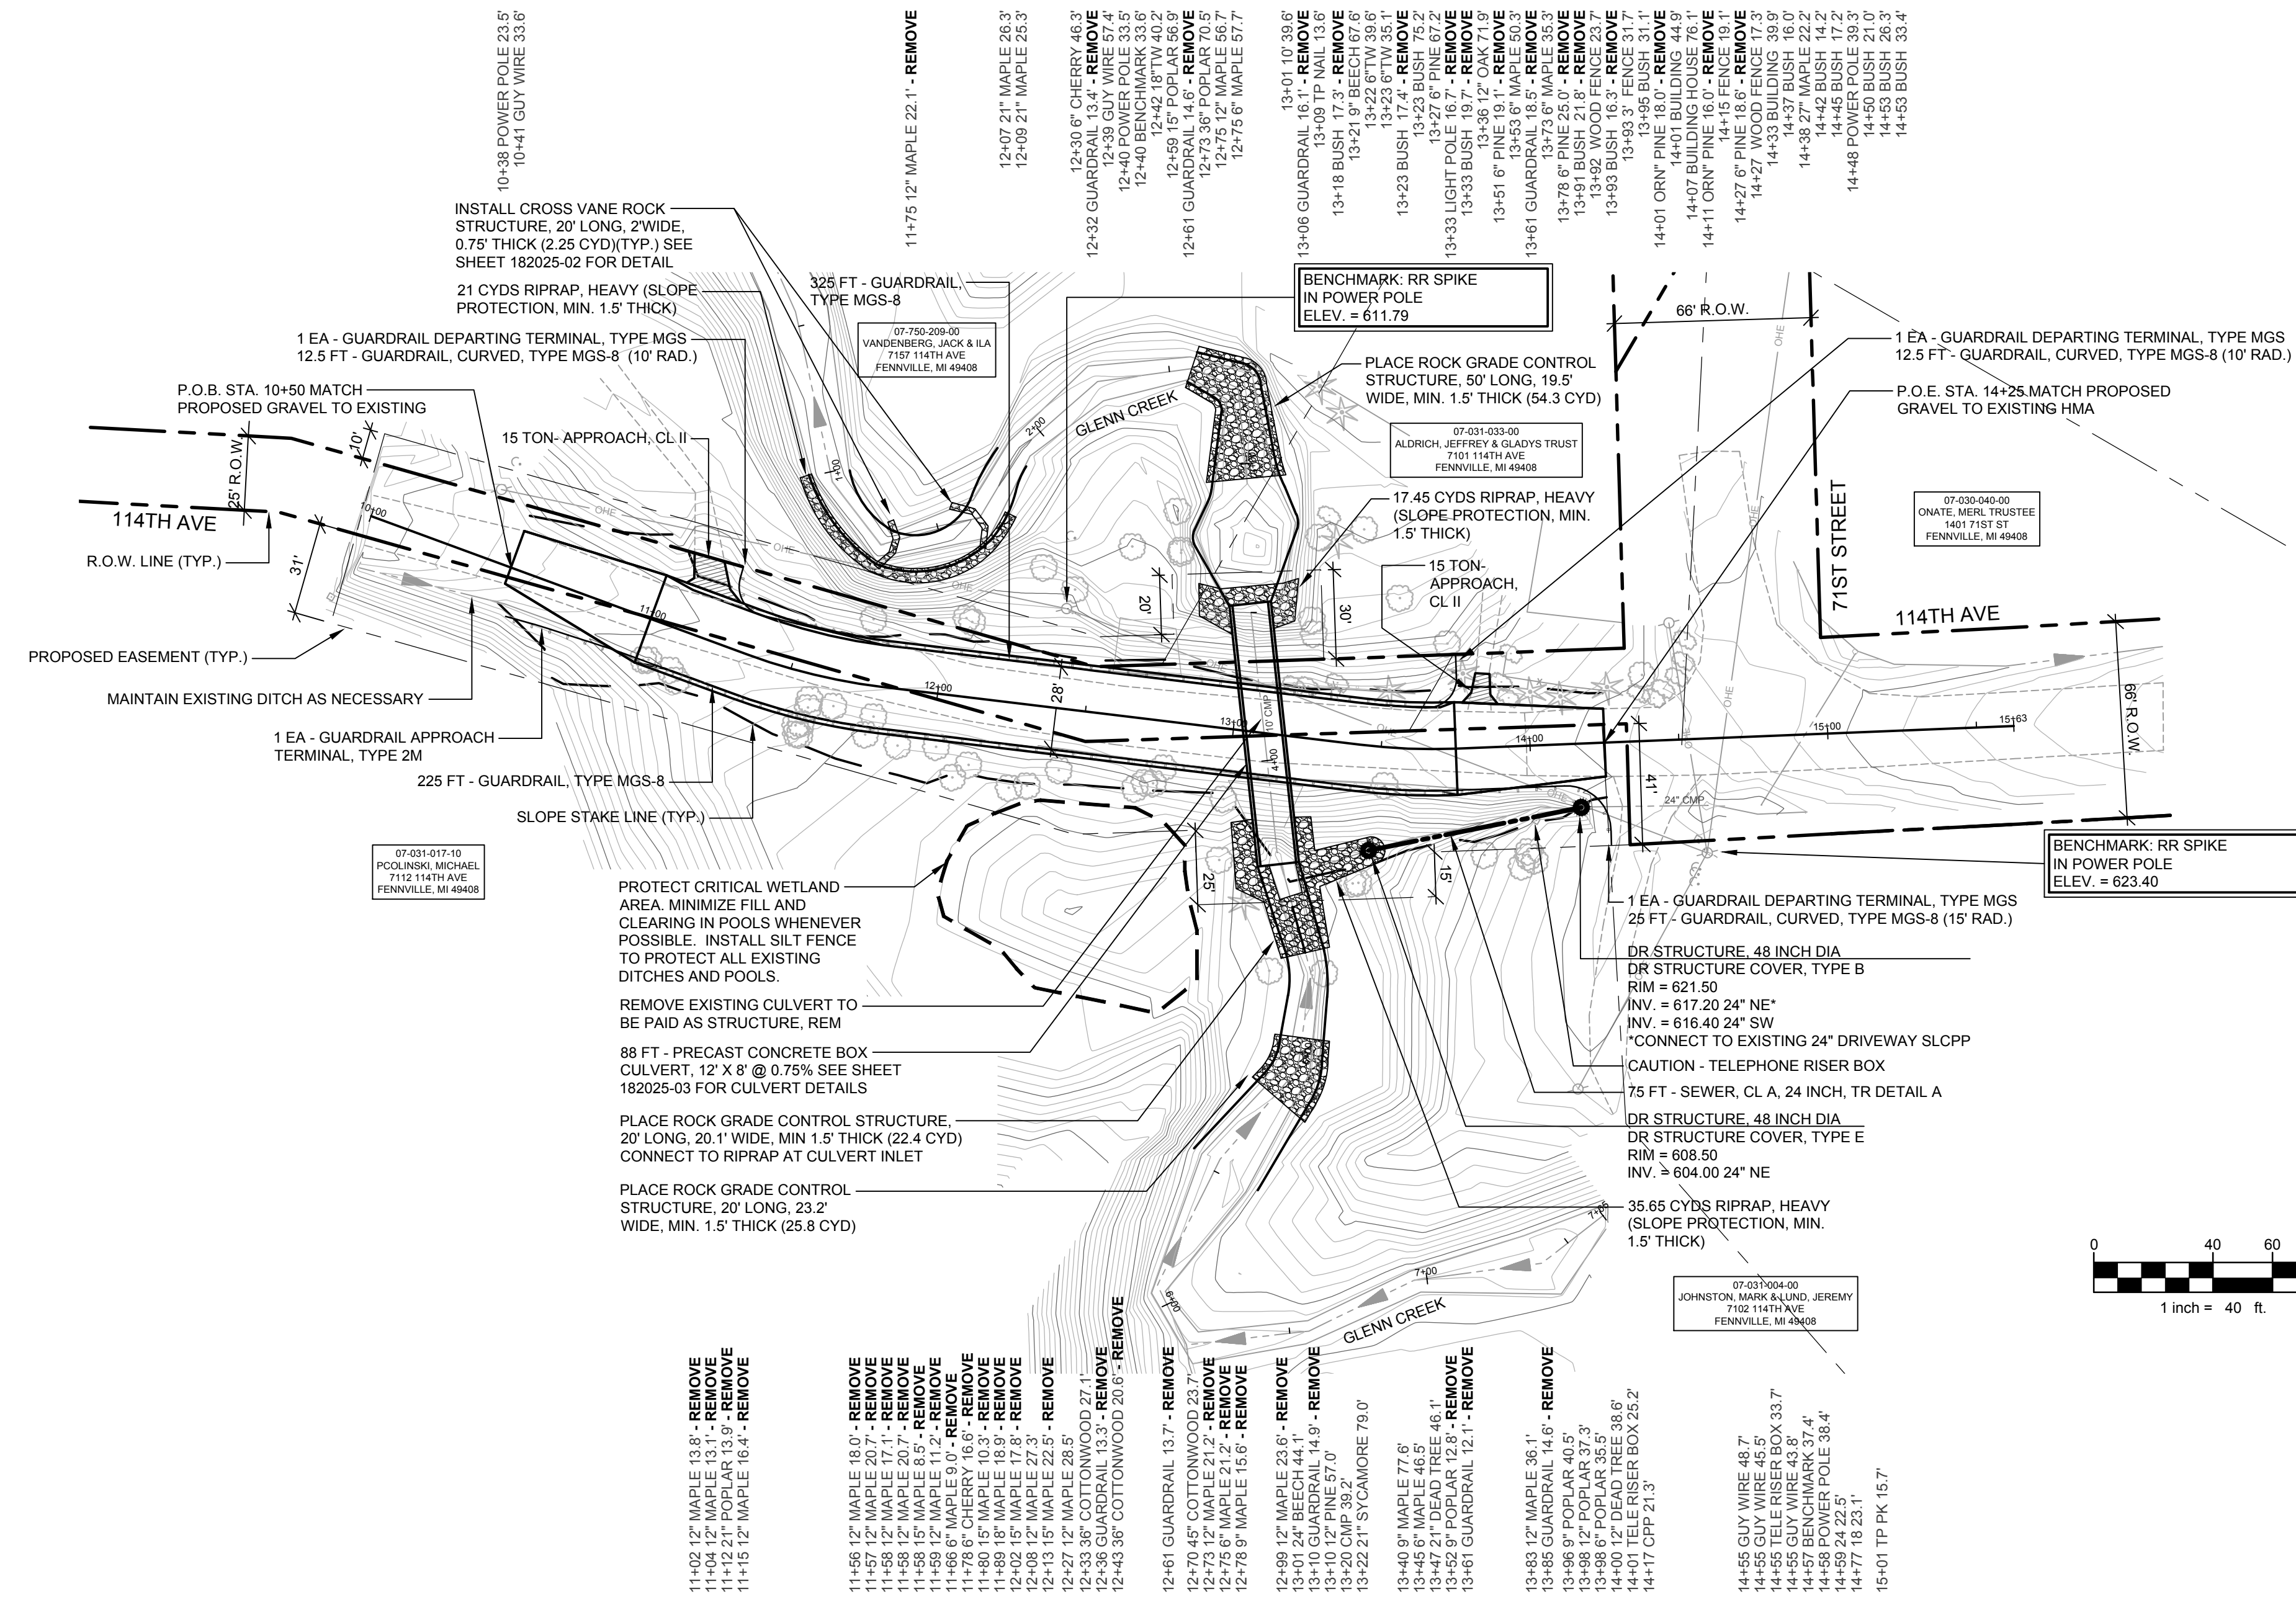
10+38 POWER POLE 23.5'
10+41 GUY WIRE 33.6'

11+75 12" MAPLE 22.1' - REMOVE

12+07 21" MAPLE 26.3'
12+09 21" MAPLE 25.3'

12+30 6" CHERRY 46.3'
12+32 GUARDRAIL 13.4' - REMOVE
12+39 GUY WIRE 57.4'
12+40 POWER POLE 33.5'
12+40 BENCHMARK 33.6'
12+42 18"TW 40.2'
12+59 15" POPLAR 56.9'
12+61 GUARDRAIL 14.6' - REMOVE
12+73 36" POPLAR 70.5'
12+75 12" MAPLE 56.7'
12+75 6" MAPLE 57.7'

13+01 10' 39.6'
13+06 GUARDRAIL 16.1' - REMOVE
13+09 TP NAIL 13.6'
13+18 BUSH 17.3' - REMOVE
13+21 9" BEECH 67.6'
13+22 6"TW 39.6'
13+23 6"TW 35.1'
13+23 BUSH 17.4' - REMOVE
13+23 BUSH 75.2'
13+27 6" PINE 67.2'
13+33 LIGHT POLE 16.7' - REMOVE
13+33 BUSH 19.7' - REMOVE
13+36 12" OAK 71.9'
13+51 6" PINE 19.1' - REMOVE
13+53 6" MAPLE 50.3'
13+61 GUARDRAIL 18.5' - REMOVE
13+73 6" MAPLE 35.3'
13+78 6" PINE 25.0' - REMOVE
13+91 BUSH 21.8' - REMOVE
13+92 WOOD FENCE 23.7'
13+93 BUSH 16.3' - REMOVE
13+93 3" FENCE 31.7'
13+95 BUSH 31.1'
14+01 ORN" PINE 18.0' - REMOVE
14+01 BUILDING 44.9'
14+07 BUILDING HOUSE 76.1'
14+11 ORN" PINE 16.0' - REMOVE
14+15 FENCE 19.1'
14+27 6" PINE 18.6' - REMOVE
14+27 WOOD FENCE 17.3'
14+33 BUILDING 39.9'
14+37 BUSH 16.0'
14+38 27" MAPLE 22.2'
14+42 BUSH 14.2'
14+45 BUSH 17.2'
14+48 POWER POLE 39.3'
14+50 BUSH 21.0'
14+53 BUSH 26.3'
14+53 BUSH 33.4'

INSTALL CROSS VANE ROCK STRUCTURE, 20' LONG, 2'WIDE, 0.75' THICK (2.25 CYD)(TYP.) SEE SHEET 182025-02 FOR DETAIL

21 CYDS RIPRAP, HEAVY (SLOPE PROTECTION, MIN. 1.5' THICK)

325 FT - GUARDRAIL, TYPE MGS-8

07-750-209-00
VANDENBERG, JACK & ILA
7157 114TH AVE
FENNVILLE, MI 49408

1 EA - GUARDRAIL DEPARTING TERMINAL, TYPE MGS
12.5 FT - GUARDRAIL, CURVED, TYPE MGS-8 (10' RAD.)

P.O.B. STA. 10+50 MATCH PROPOSED GRAVEL TO EXISTING

15 TON- APPROACH, CL II

BENCHMARK: RR SPIKE
IN POWER POLE
ELEV. = 611.79

PLACE ROCK GRADE CONTROL STRUCTURE, 50' LONG, 19.5' WIDE, MIN. 1.5' THICK (54.3 CYD)

07-031-033-00
ALDRICH, JEFFREY & GLADYS TRUST
7101 114TH AVE
FENNVILLE, MI 49408

GLENN CREEK

66' R.O.W.

1 EA - GUARDRAIL DEPARTING TERMINAL, TYPE MGS
12.5 FT - GUARDRAIL, CURVED, TYPE MGS-8 (10' RAD.)

P.O.E. STA. 14+25 MATCH PROPOSED GRAVEL TO EXISTING HMA

25' R.O.W.
10'
114TH AVE
R.O.W. LINE (TYP.)
31'

17.45 CYDS RIPRAP, HEAVY (SLOPE PROTECTION, MIN. 1.5' THICK)

15 TON- APPROACH, CL II

71ST STREET

07-030-040-00
ONATE, MERL TRUSTEE
1401 71ST ST
FENNVILLE, MI 49408

114TH AVE

PROPOSED EASEMENT (TYP.)
MAINTAIN EXISTING DITCH AS NECESSARY
1 EA - GUARDRAIL APPROACH TERMINAL, TYPE 2M
225 FT - GUARDRAIL, TYPE MGS-8
SLOPE STAKE LINE (TYP.)

20'
30'
28'
10' CMP
41'
24" CMP
66' R.O.W.
25'
15'

07-031-017-10
PCOLINSKI, MICHAEL
7112 114TH AVE
FENNVILLE, MI 49408

BENCHMARK: RR SPIKE
IN POWER POLE
ELEV. = 623.40

PROTECT CRITICAL WETLAND AREA. MINIMIZE FILL AND CLEARING IN POOLS WHENEVER POSSIBLE. INSTALL SILT FENCE TO PROTECT ALL EXISTING DITCHES AND POOLS.

REMOVE EXISTING CULVERT TO BE PAID AS STRUCTURE, REM

88 FT - PRECAST CONCRETE BOX CULVERT, 12' X 8' @ 0.75% SEE SHEET 182025-03 FOR CULVERT DETAILS

PLACE ROCK GRADE CONTROL STRUCTURE, 20' LONG, 20.1' WIDE, MIN 1.5' THICK (22.4 CYD) CONNECT TO RIPRAP AT CULVERT INLET

PLACE ROCK GRADE CONTROL STRUCTURE, 20' LONG, 23.2' WIDE, MIN. 1.5' THICK (25.8 CYD)

1 EA - GUARDRAIL DEPARTING TERMINAL, TYPE MGS
25 FT - GUARDRAIL, CURVED, TYPE MGS-8 (15' RAD.)

DR STRUCTURE, 48 INCH DIA
DR STRUCTURE COVER, TYPE B
RIM = 621.50
INV. = 617.20 24" NE*
INV. = 616.40 24" SW
*CONNECT TO EXISTING 24" DRIVEWAY SLCPP

CAUTION - TELEPHONE RISER BOX

75 FT - SEWER, CL A, 24 INCH, TR DETAIL A

DR STRUCTURE, 48 INCH DIA
DR STRUCTURE COVER, TYPE E
RIM = 608.50
INV. = 604.00 24" NE

35.65 CYDS RIPRAP, HEAVY (SLOPE PROTECTION, MIN. 1.5' THICK)

0 40 60
1 inch = 40 ft.

07-031-004-00
JOHNSTON, MARK & LUND, JEREMY
7102 114TH AVE
FENNVILLE, MI 49408

GLENN CREEK

10+00 11+00 12+00 13+00 14+00 15+00 15+63 1+00 2+00 4+00 6+00 7+00 7+55

11+02 12" MAPLE 13.8' - REMOVE
11+04 12" MAPLE 13.1' - REMOVE
11+12 21" POPLAR 13.9' - REMOVE
11+15 12" MAPLE 16.4' - REMOVE

11+56 12" MAPLE 18.0' - REMOVE
11+57 12" MAPLE 20.7' - REMOVE
11+58 12" MAPLE 17.1' - REMOVE
11+58 12" MAPLE 20.7' - REMOVE
11+58 15" MAPLE 8.5' - REMOVE
11+59 12" MAPLE 11.2' - REMOVE
11+66 6" MAPLE 9.0' - REMOVE
11+78 6" CHERRY 16.6' - REMOVE
11+80 15" MAPLE 10.3' - REMOVE
11+89 18" MAPLE 18.9' - REMOVE
12+02 15" MAPLE 17.8' - REMOVE
12+08 12" MAPLE 27.3'
12+13 15" MAPLE 22.5' - REMOVE
12+27 12" MAPLE 28.5'
12+33 36" COTTONWOOD 27.1'
12+36 GUARDRAIL 13.3' - REMOVE
12+43 36" COTTONWOOD 20.6' - REMOVE

12+61 GUARDRAIL 13.7' - REMOVE
12+70 45" COTTONWOOD 23.7'
12+73 12" MAPLE 21.2' - REMOVE
12+75 6" MAPLE 21.2' - REMOVE
12+78 9" MAPLE 15.6' - REMOVE

12+99 12" MAPLE 23.6' - REMOVE
13+01 24" BEECH 44.1'
13+10 GUARDRAIL 14.9' - REMOVE
13+10 12" PINE 57.0'
13+20 CMP 39.2'
13+22 21" SYCAMORE 79.0'

13+40 9" MAPLE 77.6'
13+45 6" MAPLE 46.5'
13+47 21" DEAD TREE 46.1'
13+52 9" POPLAR 12.8' - REMOVE
13+61 GUARDRAIL 12.1' - REMOVE

13+83 12" MAPLE 36.1'
13+85 GUARDRAIL 14.6' - REMOVE
13+96 9" POPLAR 40.5'
13+98 12" POPLAR 37.3'
13+98 6" POPLAR 35.5'
14+00 12" DEAD TREE 38.6'
14+01 TELE RISER BOX 25.2'
14+17 CPP 21.3'

14+55 GUY WIRE 48.7'
14+55 GUY WIRE 45.5'
14+55 TELE RISER BOX 33.7'
14+55 GUY WIRE 43.8'
14+57 BENCHMARK 37.4'
14+58 POWER POLE 38.4'
14+59 24 22.5'
14+77 18 23.1'

15+01 TP PK 15.7'